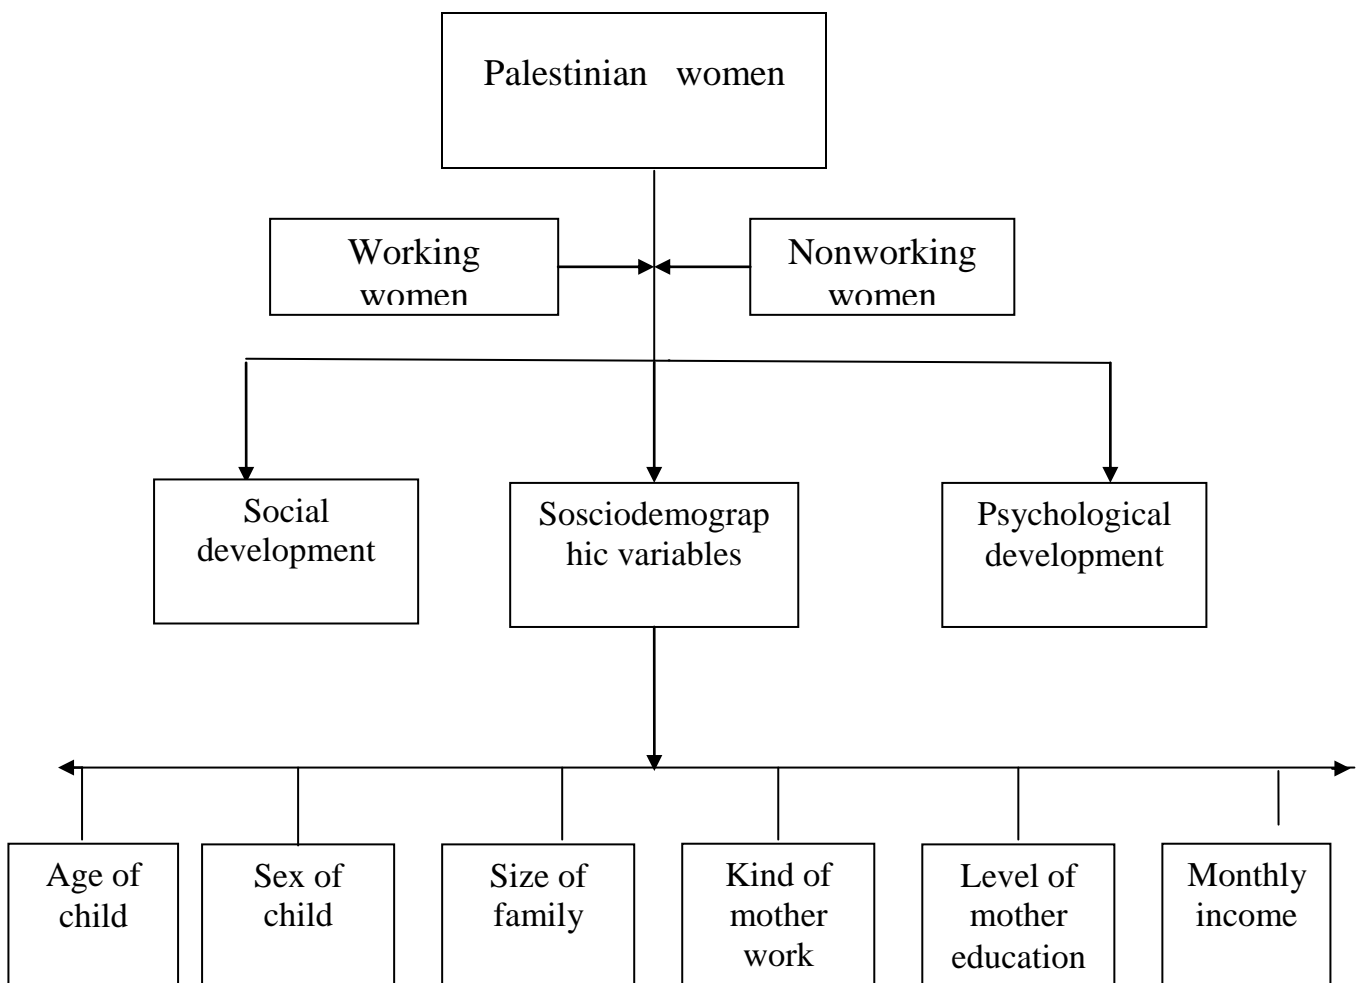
Palestinian women

Working women

Nonworking women

Social development

Sosciodemographic variables

Psychological development

Age of child

Sex of child

Size of family

Kind of mother work

Level of mother education

Monthly income